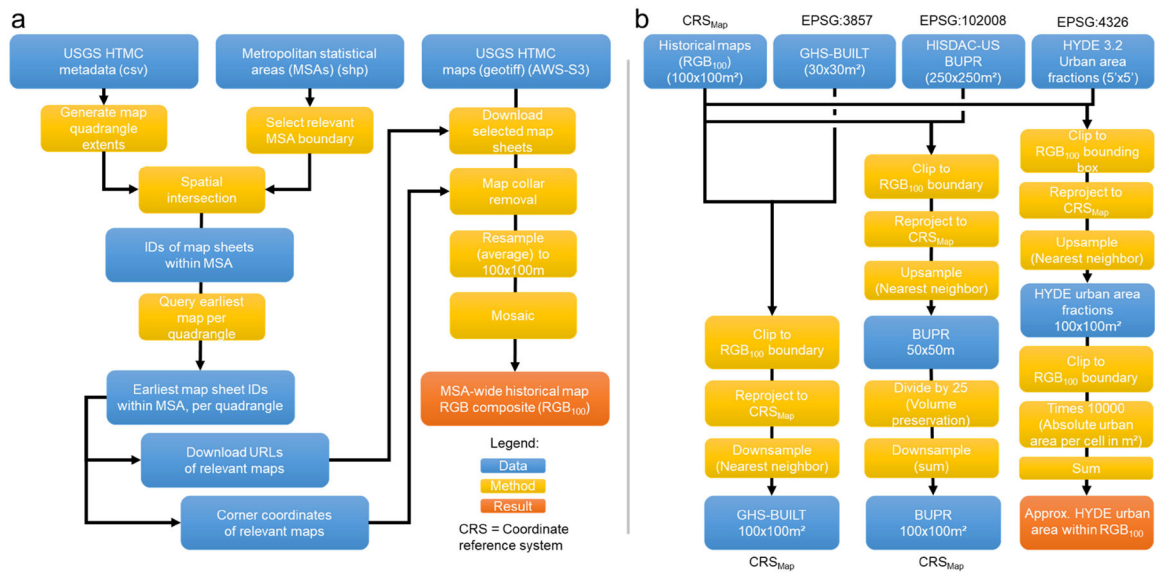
a

USGS HTMC metadata (csv)

Metropolitan statistical areas (MSAs) (shp)

USGS HTMC maps (geotiff) (AWS-S3)

Generate map quadrangle extents

Select relevant MSA boundary

Download selected map sheets

Spatial intersection

Map collar removal

IDs of map sheets within MSA

Resample (average) to 100x100m

Query earliest map per quadrangle

Mosaic

Earliest map sheet IDs within MSA, per quadrangle

MSA-wide historical map RGB composite (RGB$_{100}$)

Download URLs of relevant maps

Legend:
Data
Method
Result

Corner coordinates of relevant maps

CRS = Coordinate reference system

b

CRS$_{Map}$

EPSG:3857

EPSG:102008

EPSG:4326

Historical maps (RGB$_{100}$) (100x100m²)

GHS-BUILT (30x30m²)

HISDAC-US BUPR (250x250m²)

HYDE 3.2 Urban area fractions (5'x5')

Clip to RGB$_{100}$ bounding box

Clip to RGB$_{100}$ boundary

Reproject to CRS$_{Map}$

Reproject to CRS$_{Map}$

Upsample (Nearest neighbor)

Upsample (Nearest neighbor)

HYDE urban area fractions 100x100m²

Clip to RGB$_{100}$ boundary

BUPR 50x50m

Clip to RGB$_{100}$ boundary

Reproject to CRS$_{Map}$

Divide by 25 (Volume preservation)

Times 10000 (Absolute urban area per cell in m²)

Downsample (Nearest neighbor)

Downsample (sum)

Sum

GHS-BUILT 100x100m²

BUPR 100x100m²

Approx. HYDE urban area within RGB$_{100}$

CRS$_{Map}$

CRS$_{Map}$